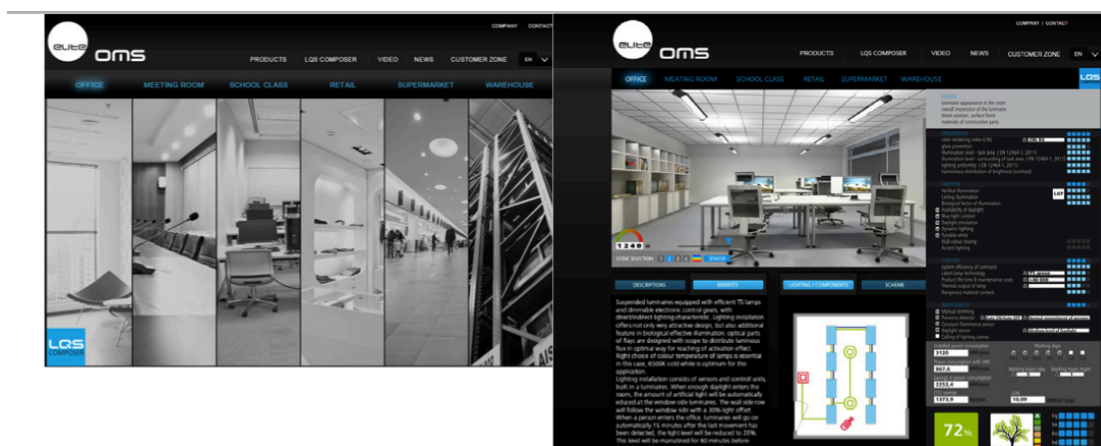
COMPANY CONTACT

elite oms

PRODUCTS LQS COMPOSER VIDEO NEWS CUSTOMER ZONE EN

OFFICE MEETING ROOM SCHOOL CLASS RETAIL SUPERMARKET WAREHOUSE

LQS COMPOSER

COMPANY | CONTACT

elite oms

PRODUCTS LQS COMPOSER VIDEO NEWS CUSTOMER ZONE EN

OFFICE MEETING ROOM SCHOOL CLASS RETAIL SUPERMARKET WAREHOUSE

LQS

SCENE SELECTION 1 2 3

DESCRIPTIONS BENEFITS LIGHTING / COMPONENTS SCHEME

Suspended luminaires equipped with efficient T5 lamps and dimmable electronic control gears, with direct/indirect lighting characteristic. Lighting installation offers not only very attractive design, but also additional feature in biological effective illumination: optical parts of flaps are designed with scope to distribute luminous flux in optimal way for reaching of activation effect. Right choice of colour temperature of lamps is essential in this case, 6500K cold white is optimum for this application.

Lighting installation consists of sensors and controll units, built in a luminaires. When enough daylight enters the room, the amount of artificial light will be automatically educed at the window side luminaires. The wall side row will follow the window side with a 30% light offset. When a person enters the office, luminaires will go on automatically. 15 minutes after the last movement has been detected, the light level will be reduced to 20%. This level will be maintained for 60 minutes before

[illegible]

72%